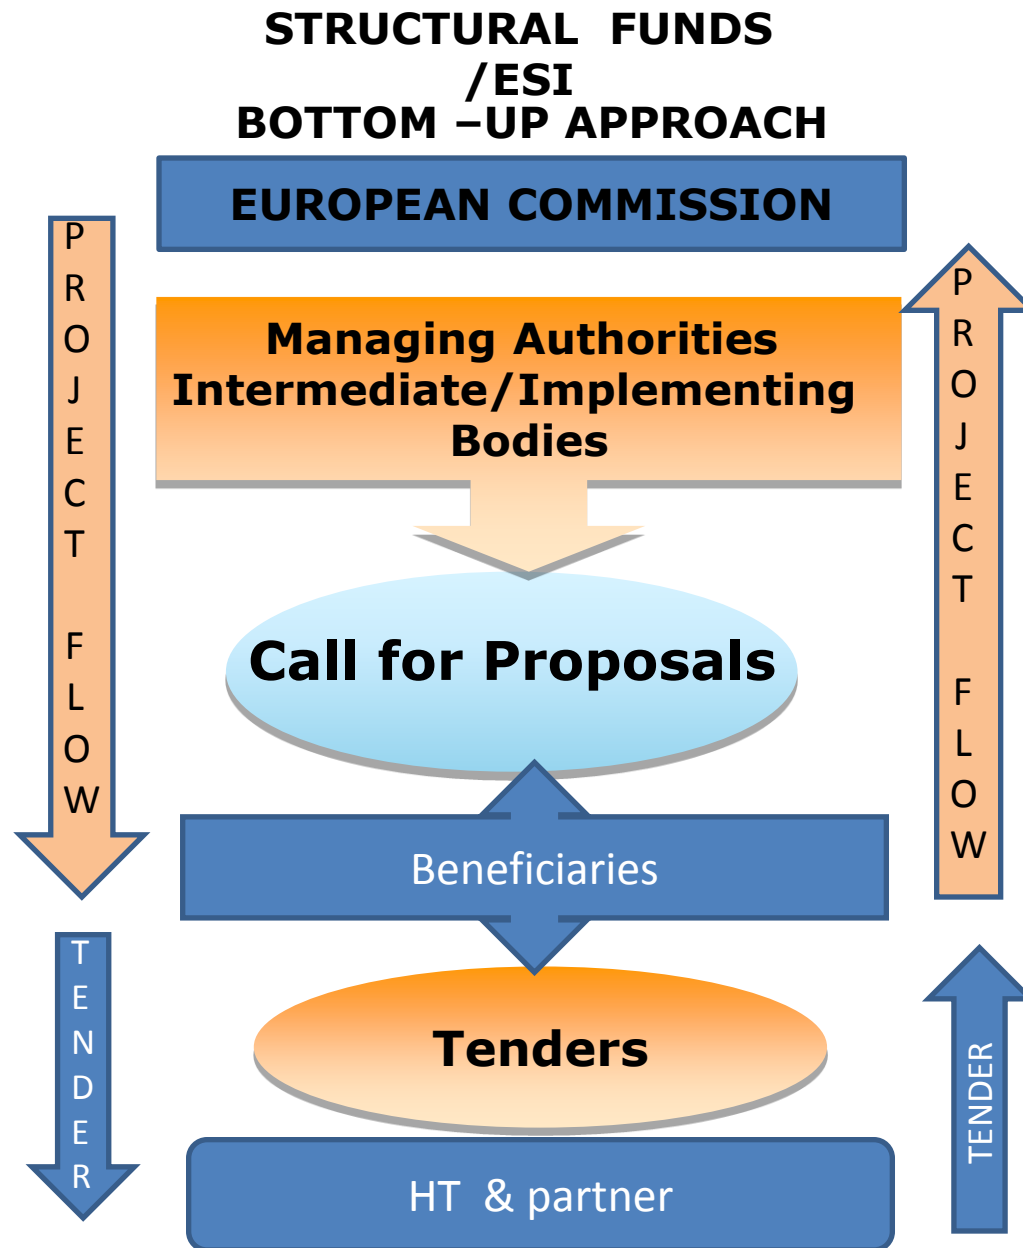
STRUCTURAL FUNDS /ESI
BOTTOM –UP APPROACH

EUROPEAN COMMISSION

PROJECT FLOW

PROJECT FLOW

Managing Authorities Intermediate/Implementing Bodies

Call for Proposals

Beneficiaries

TENDER

Tenders

TENDER

HT & partner